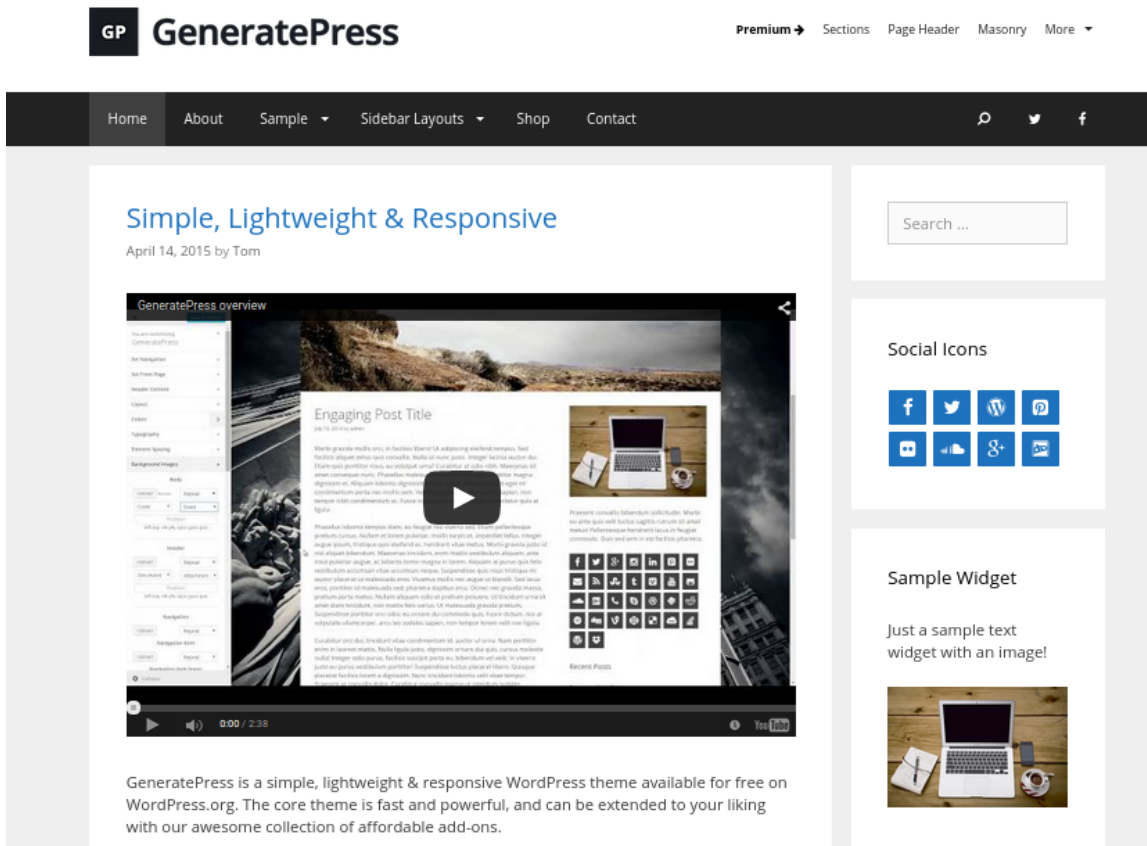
GP GeneratePress

Premium → Sections Page Header Masonry More

Home About Sample Sidebar Layouts Shop Contact

Simple, Lightweight & Responsive

April 14, 2015 by Tom

GeneratePress overview

Engaging Post Title

Recent Posts

0:00 / 2:38

GeneratePress is a simple, lightweight & responsive WordPress theme available for free on WordPress.org. The core theme is fast and powerful, and can be extended to your liking with our awesome collection of affordable add-ons.

Search ...

Social Icons

Sample Widget

Just a sample text widget with an image!